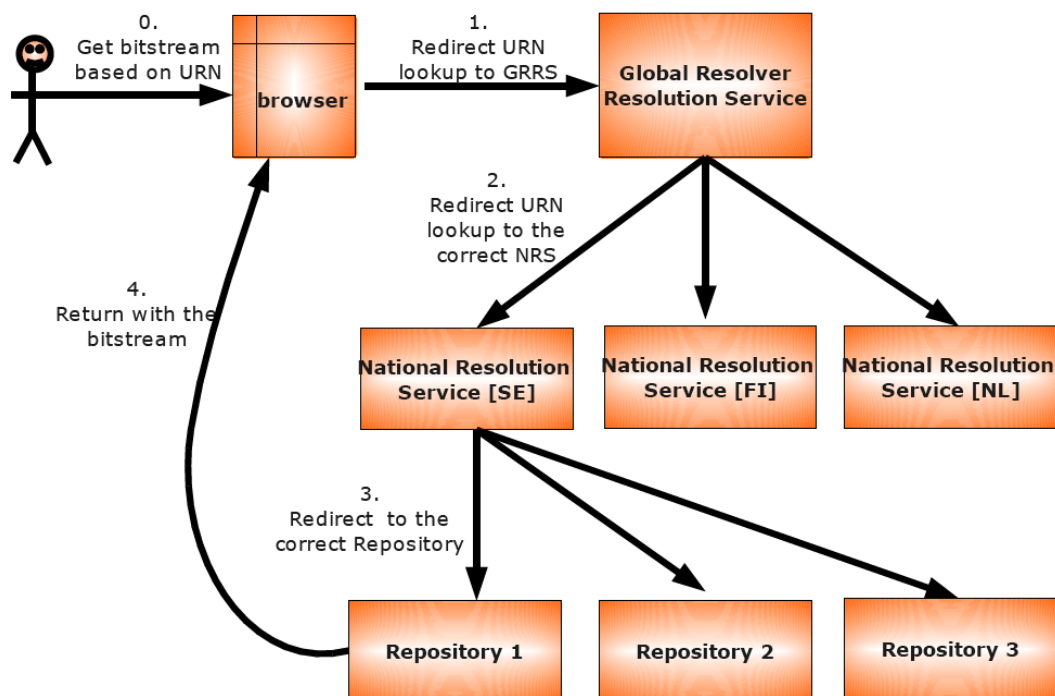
0.
Get bitstream based on URN

browser

1.
Redirect URN lookup to GRRS

Global Resolver Resolution Service

2.
Redirect URN lookup to the correct NRS

4.
Return with the bitstream

National Resolution Service [SE]

National Resolution Service [FI]

National Resolution Service [NL]

3.
Redirect to the correct Repository

Repository 1

Repository 2

Repository 3